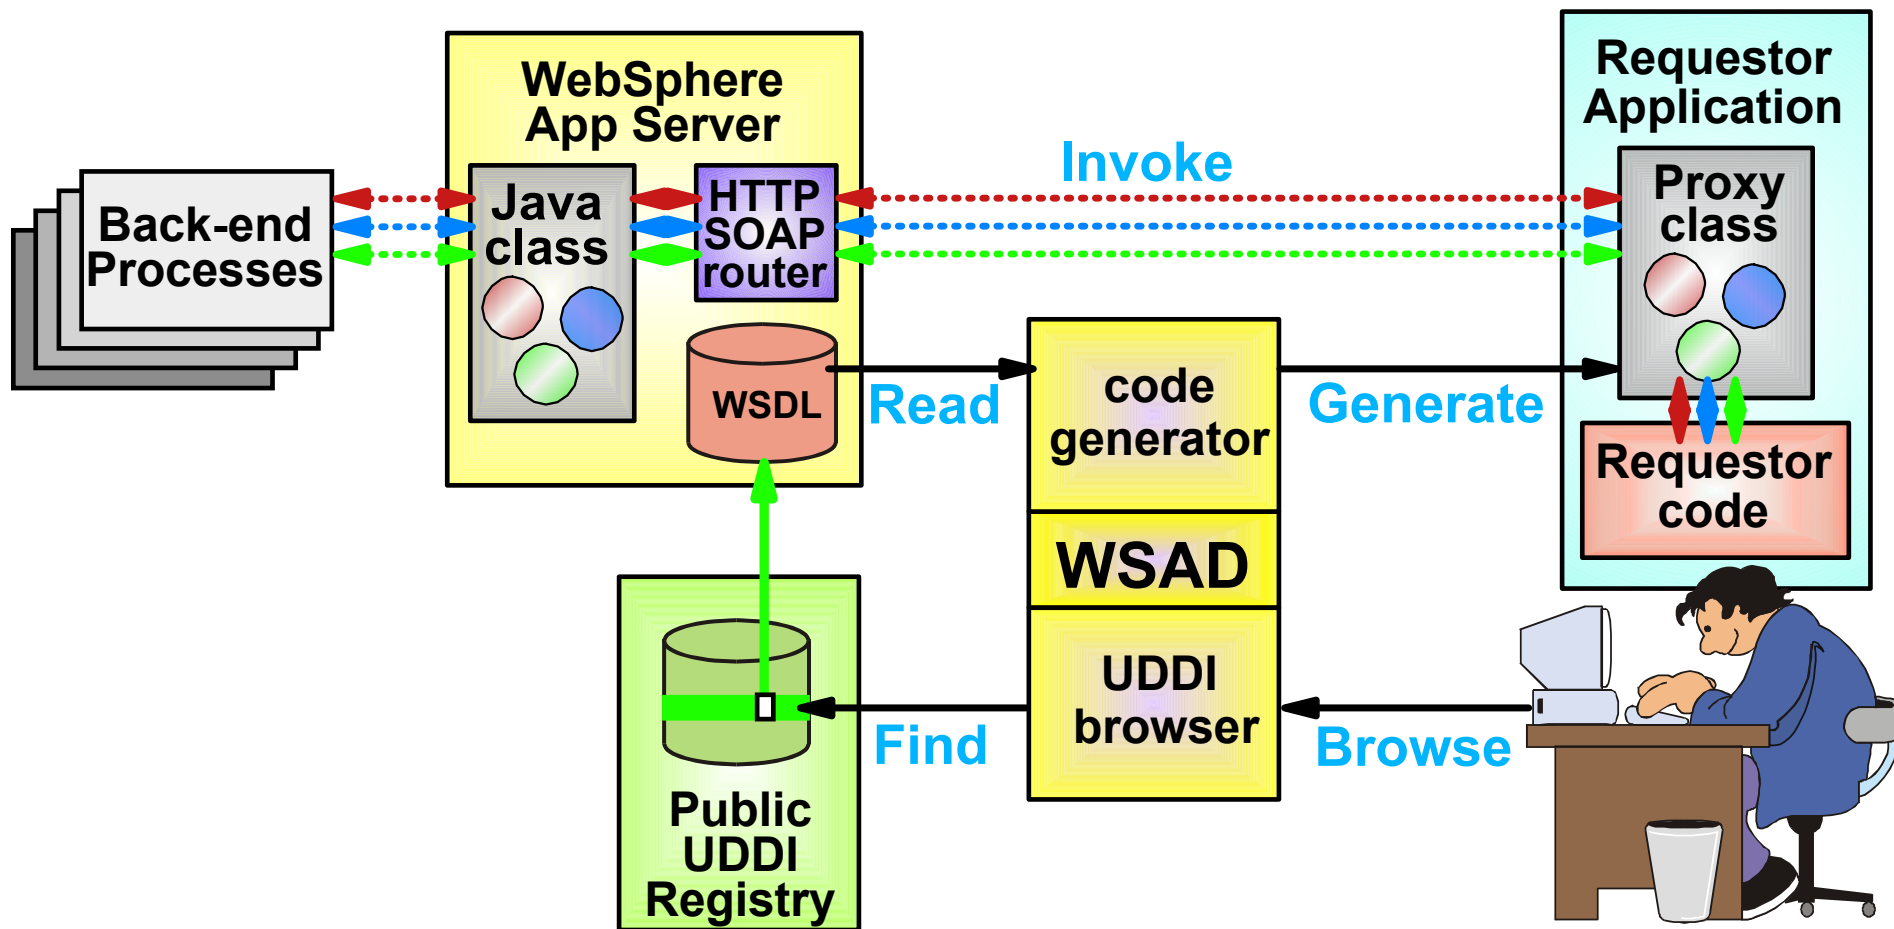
WebSphere App Server

Back-end Processes

Java class

HTTP SOAP router

WSDL

Invoke

Requestor Application

Proxy class

Requestor code

Read

code generator

Generate

WSAD

UDDI browser

Find

Browse

Public UDDI Registry